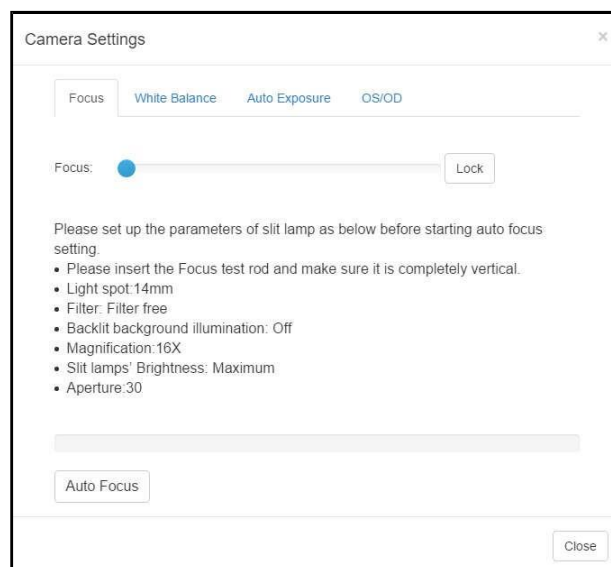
Camera Settings

×

Focus White Balance Auto Exposure OS/OD

Focus:

Lock

Please set up the parameters of slit lamp as below before starting auto focus setting.
• Please insert the Focus test rod and make sure it is completely vertical.
• Light spot:14mm
• Filter: Filter free
• Backlit background illumination: Off
• Magnification:16X
• Slit lamps' Brightness: Maximum
• Aperture:30

Auto Focus

Close